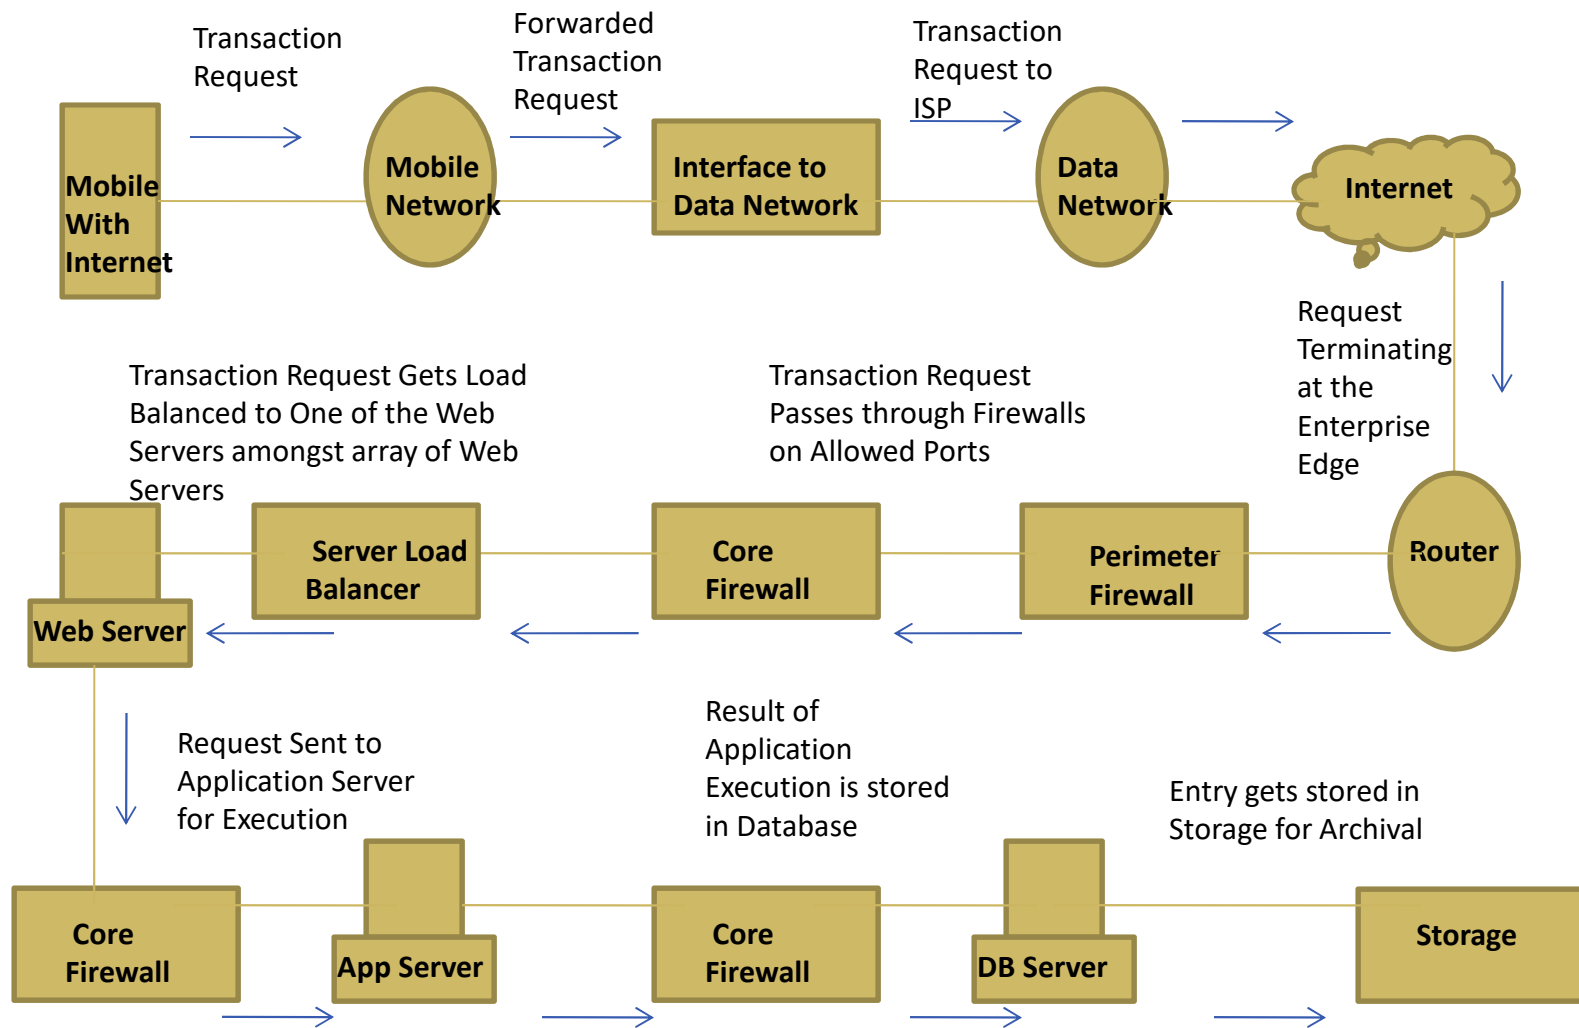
Transaction Request

Forwarded Transaction Request

Transaction Request to ISP

Mobile With Internet

Mobile Network

Interface to Data Network

Data Network

Internet

Request Terminating at the Enterprise Edge

Transaction Request Gets Load Balanced to One of the Web Servers amongst array of Web Servers

Transaction Request Passes through Firewalls on Allowed Ports

Web Server

Server Load Balancer

Core Firewall

Perimeter Firewall

Router

Request Sent to Application Server for Execution

Result of Application Execution is stored in Database

Entry gets stored in Storage for Archival

Core Firewall

App Server

Core Firewall

DB Server

Storage